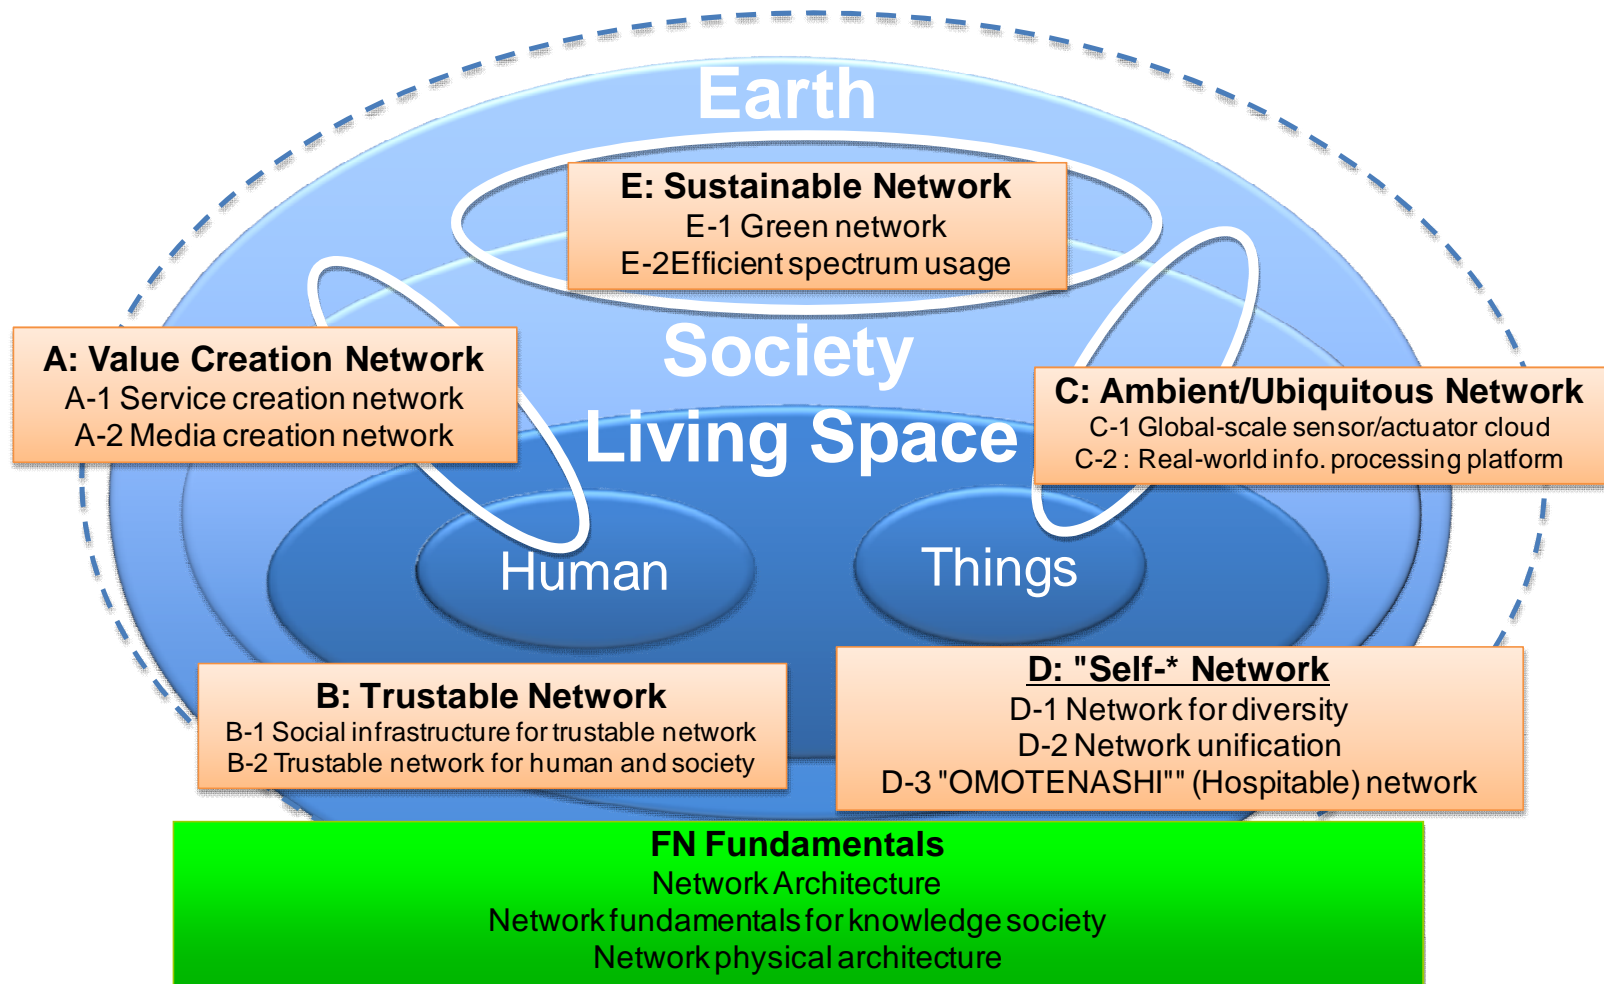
Earth

E: Sustainable Network
E-1 Green network
E-2Efficient spectrum usage

Society

A: Value Creation Network
A-1 Service creation network
A-2 Media creation network

Living Space

C: Ambient/Ubiquitous Network
C-1 Global-scale sensor/actuator cloud
C-2 : Real-world info. processing platform

Human

Things

B: Trustable Network
B-1 Social infrastructure for trustable network
B-2 Trustable network for human and society

D: "Self-* Network
D-1 Network for diversity
D-2 Network unification
D-3 "OMOTENASHI"" (Hospitable) network

FN Fundamentals
Network Architecture
Network fundamentals for knowledge society
Network physical architecture